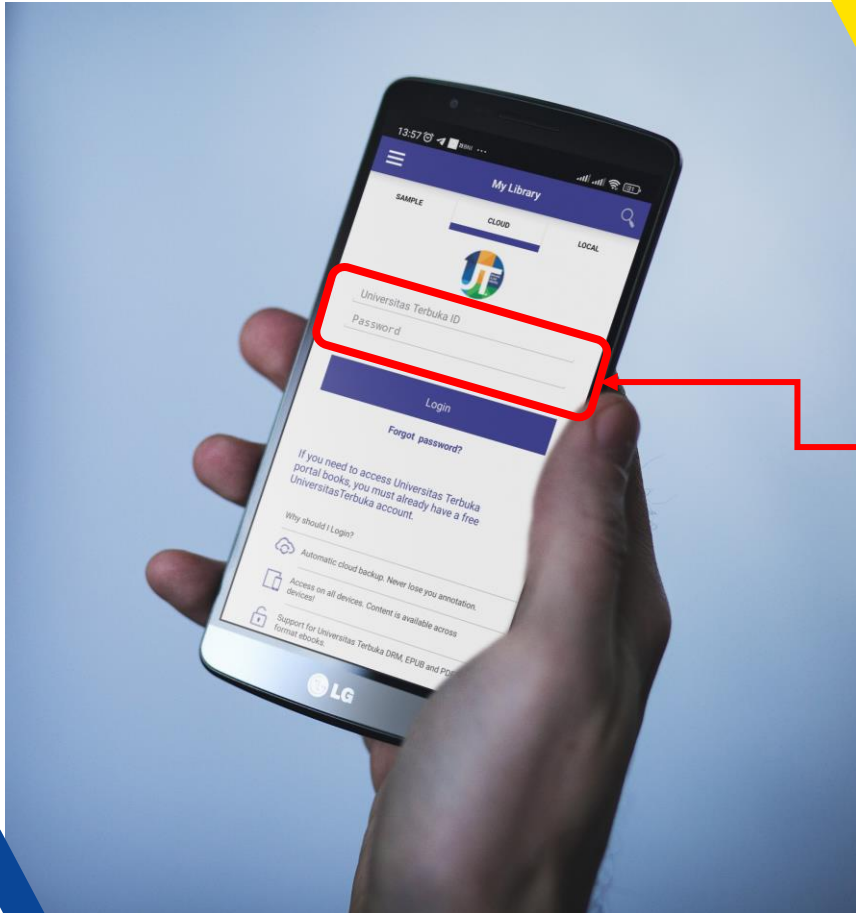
13:57

My Library

SAMPLE

CLOUD

LOCAL

Universitas Terbuka ID

Password

Login

Forgot password?

If you need to access Universitas Terbuka portal books, you must already have a free UniversitasTerbuka account.

Why should I Login?

Automatic cloud backup. Never lose you annotation.

Access on all devices. Content is available across devices!

Support for Universitas Terbuka DRM, EPUB and PD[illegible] format ebooks.

LG